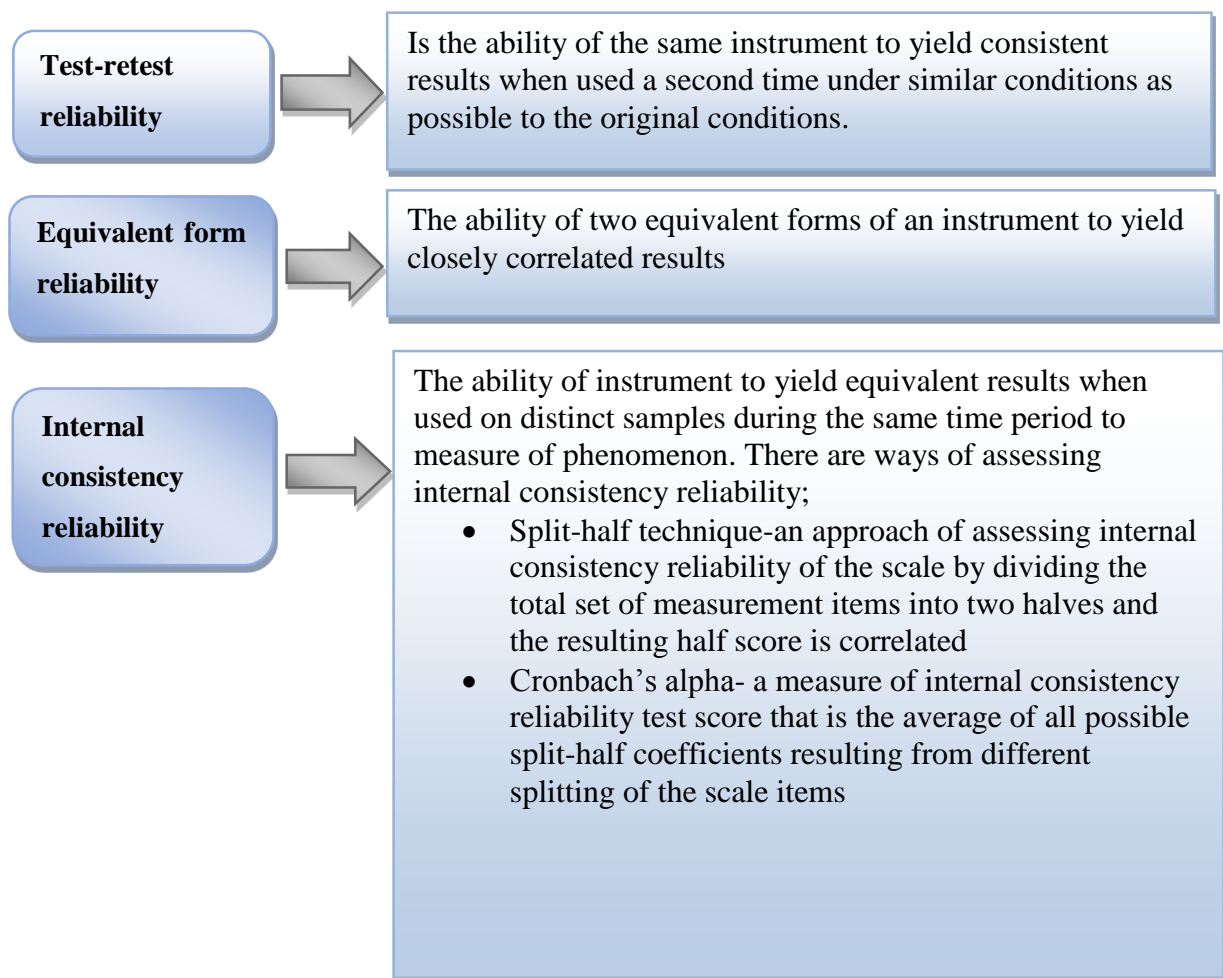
Test-retest reliability

Is the ability of the same instrument to yield consistent results when used a second time under similar conditions as possible to the original conditions.

Equivalent form reliability

The ability of two equivalent forms of an instrument to yield closely correlated results

Internal consistency reliability

The ability of instrument to yield equivalent results when used on distinct samples during the same time period to measure of phenomenon. There are ways of assessing internal consistency reliability;

- Split-half technique-an approach of assessing internal consistency reliability of the scale by dividing the total set of measurement items into two halves and the resulting half score is correlated
- Cronbach's alpha- a measure of internal consistency reliability test score that is the average of all possible split-half coefficients resulting from different splitting of the scale items